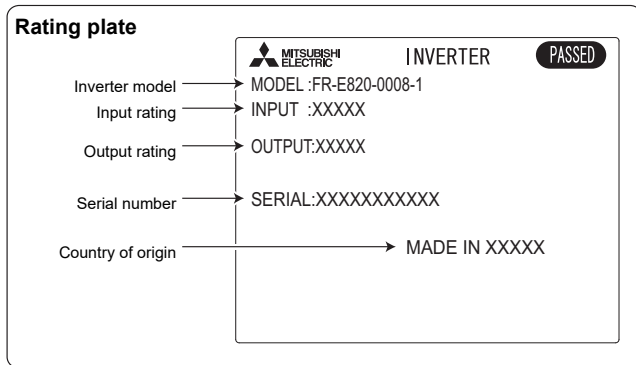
Rating plate

MITSUBISHI ELECTRIC INVERTER PASSED

Inverter model MODEL :FR-E820-0008-1
Input rating INPUT :XXXXX
Output rating OUTPUT:XXXXX
Serial number SERIAL:XXXXXXXXXXX
Country of origin MADE IN XXXXX